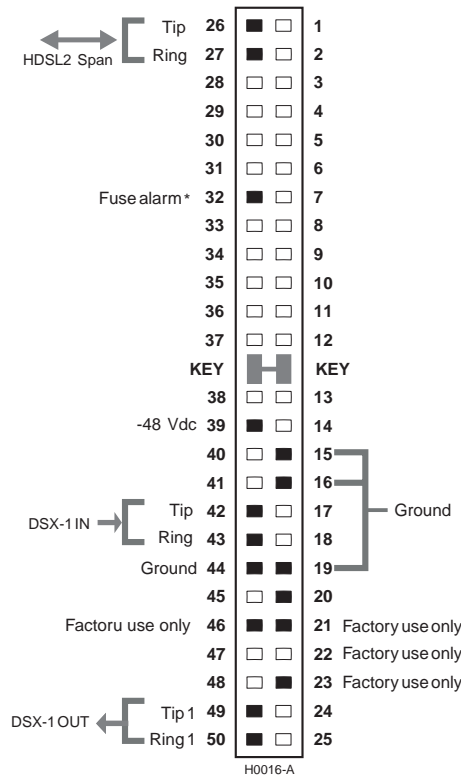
HDSL2 Span
Tip 26 1
Ring 27 2
28 3
29 4
30 5
31 6
Fuse alarm* 32 7
33 8
34 9
35 10
36 11
37 12
KEY KEY
38 13
-48 Vdc 39 14
40 15
41 16
DSX-1 IN
Tip 42 17
Ring 43 18
Ground 44 19
Ground
45 20
Factoru use only 46 21 Factory use only
47 22 Factory use only
48 23 Factory use only
DSX-1 OUT
Tip 1 49 24
Ring 1 50 25
H0016-A